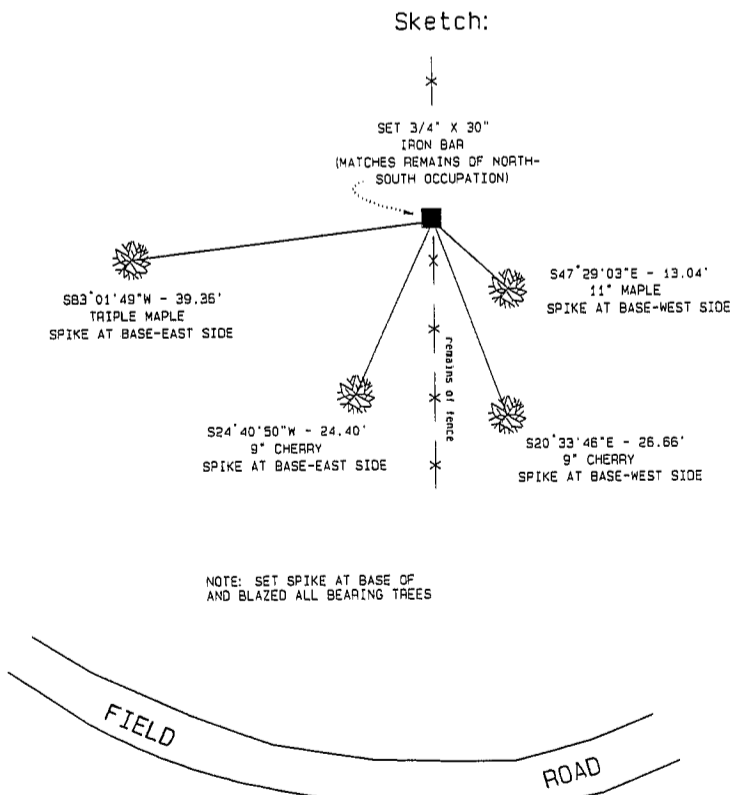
Sketch:

SET 3/4" X 30" IRON BAR (MATCHES REMAINS OF NORTH-SOUTH OCCUPATION)

S83°01'49"W - 39.36'
TRIPLE MAPLE
SPIKE AT BASE-EAST SIDE

S47°29'03"E - 13.04'
11" MAPLE
SPIKE AT BASE-WEST SIDE

remains of fence

S24°40'50"W - 24.40'
9" CHERRY
SPIKE AT BASE-EAST SIDE

S20°33'46"E - 26.66'
9" CHERRY
SPIKE AT BASE-WEST SIDE

NOTE: SET SPIKE AT BASE OF AND BLAZED ALL BEARING TREES

FIELD

ROAD